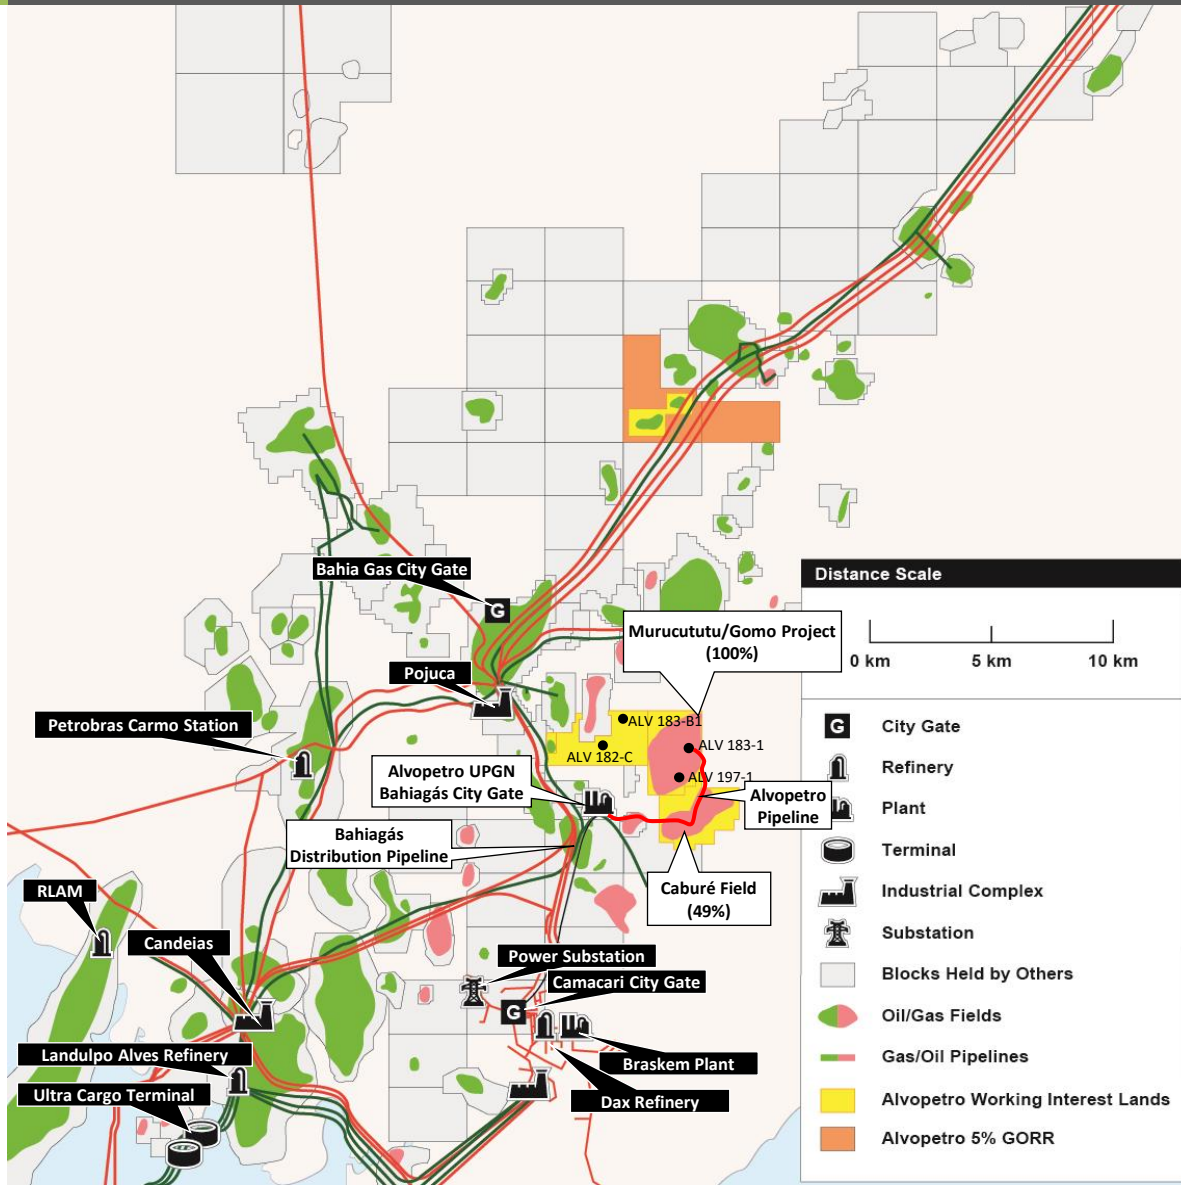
Bahia Gas City Gate
G
Pojuca
Petrobras Carmo Station
Murucututu/Gomo Project (100%)
ALV 183-B1
ALV 183-1
ALV 182-C
ALV 197-1
Alvopetro UPGN Bahiagás City Gate
Alvopetro Pipeline
Bahiagás Distribution Pipeline
Caburé Field (49%)
RLAM
Candeias
Power Substation
Camacari City Gate
G
Landulpo Alves Refinery
Braskem Plant
Ultra Cargo Terminal
Dax Refinery

Distance Scale
0 km
5 km
10 km

G City Gate
Refinery
Plant
Terminal
Industrial Complex
Substation
Blocks Held by Others
Oil/Gas Fields
Gas/Oil Pipelines
Alvopetro Working Interest Lands
Alvopetro 5% GORR